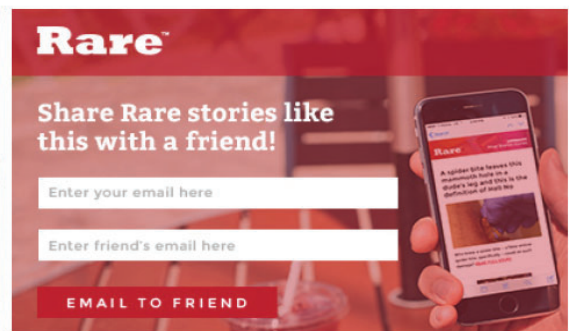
Rare™

Share Rare stories like this with a friend!

Enter your email here

Enter friend's email here

EMAIL TO FRIEND

Rare

A spider bite leaves this mammoth hole in a dude's leg and this is the definition of nah No

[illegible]